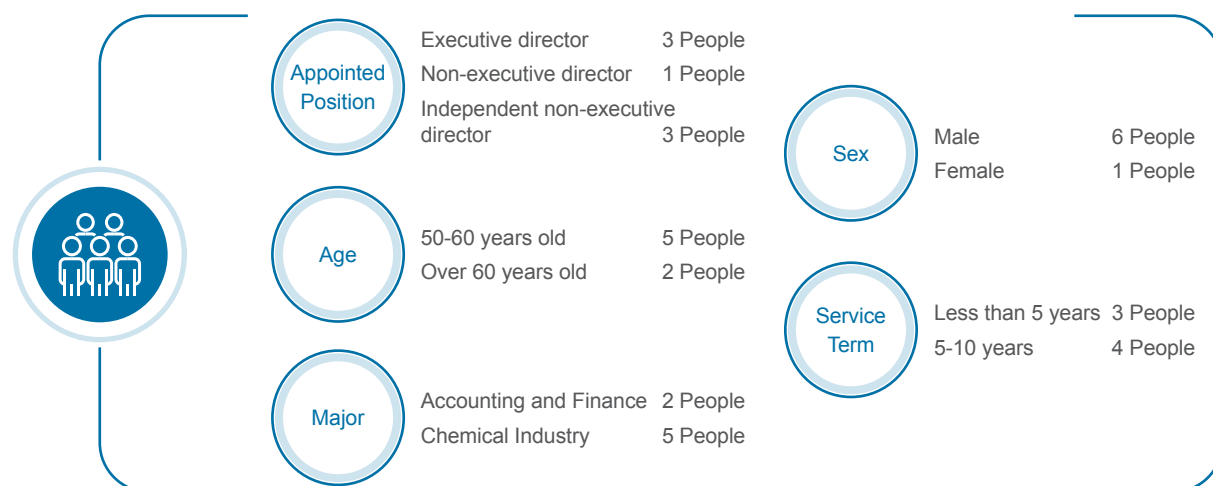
Appointed Position

Executive director 3 People
Non-executive director 1 People
Independent non-executive director 3 People

Age

50-60 years old 5 People
Over 60 years old 2 People

Major

Accounting and Finance 2 People
Chemical Industry 5 People

Sex

Male 6 People
Female 1 People

Service Term

Less than 5 years 3 People
5-10 years 4 People